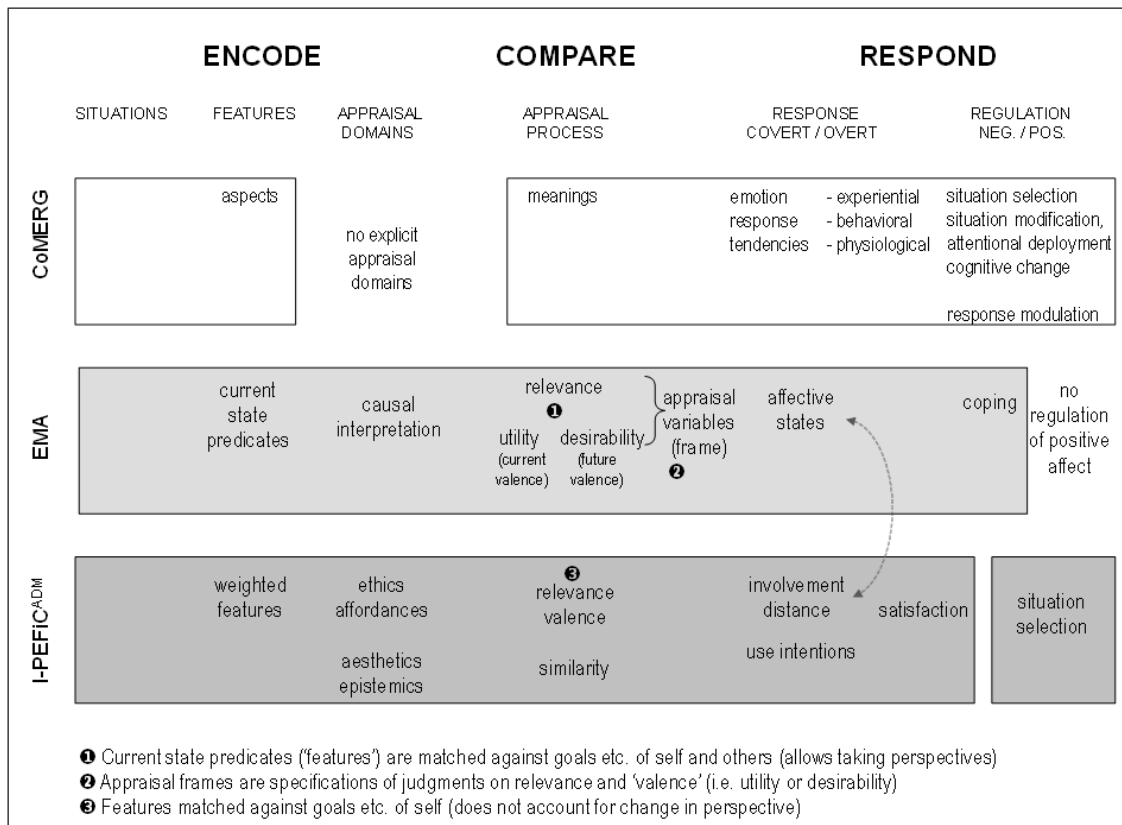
ENCODE

COMPARE

RESPOND

SITUATIONS

FEATURES

APPRAISAL DOMAINS

APPRAISAL PROCESS

RESPONSE COVERT / OVERT

REGULATION NEG. / POS.

CoMERG

aspects

no explicit appraisal domains

meanings

emotion response tendencies

- experiential
- behavioral
- physiological

situation selection
situation modification,
attentional deployment
cognitive change

response modulation

EMA

current state predicates

causal interpretation

relevance
❶
utility (current valence)
desirability (future valence)

appraisal variables (frame)
❷

affective states

coping

no regulation of positive affect

I-PEFiC$^{ADM}$

weighted features

ethics
affordances

aesthetics
epistemics

❸
relevance
valence

similarity

involvement
distance

use intentions

satisfaction

situation selection

❶ Current state predicates ('features') are matched against goals etc. of self and others (allows taking perspectives)
❷ Appraisal frames are specifications of judgments on relevance and 'valence' (i.e. utility or desirability)
❸ Features matched against goals etc. of self (does not account for change in perspective)